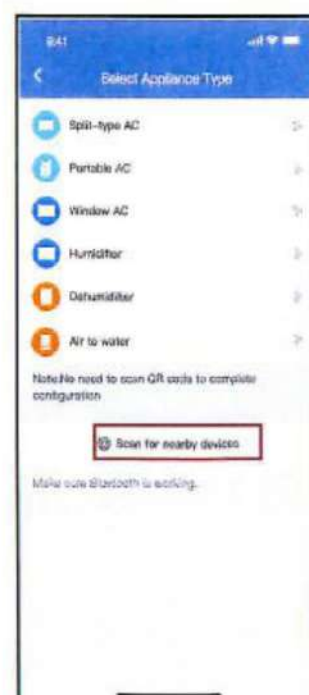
9:41

Select Appliance Type

Split-type AC

Portable AC

Window AC

Humidifier

Dehumidifier

Air to water

Note:No need to scan QR code to complete configuration

Scan for nearby devices

Make sure Bluetooth is working.